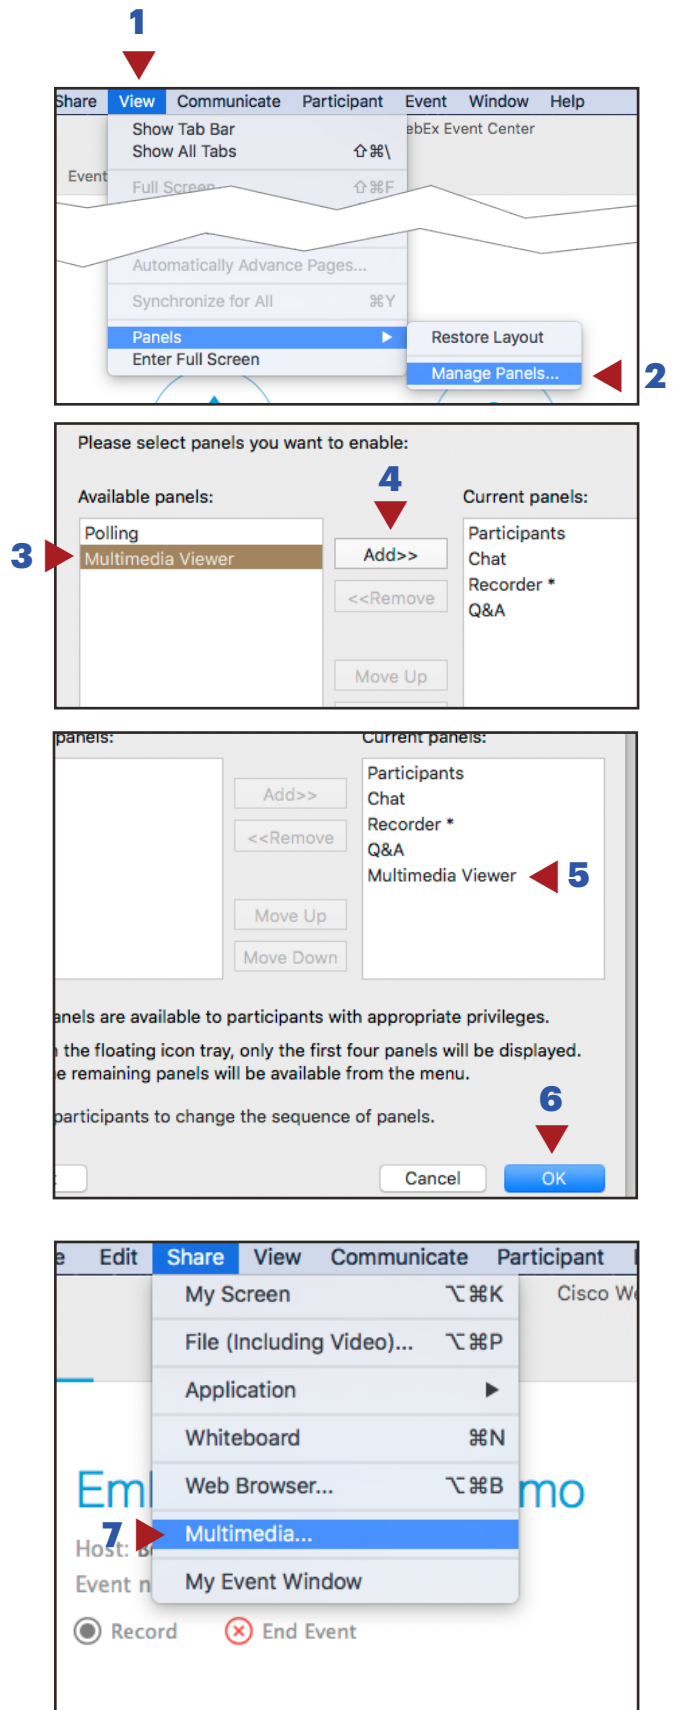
1

Share View Communicate Participant Event Window Help

Show Tab Bar
Show All Tabs ⇧⌘\

ebEx Event Center

Event

Full Screen ⇧⌘F

Automatically Advance Pages...

Synchronize for All ⌘Y

Panels

Enter Full Screen

Restore Layout

Manage Panels...

2

Please select panels you want to enable:

Available panels:

4

Current panels:

3

Polling
Multimedia Viewer

Add>>

<<Remove

Move Up

Participants
Chat
Recorder *
Q&A

panels:

Current panels:

Add>>

<<Remove

Move Up

Move Down

Participants
Chat
Recorder *
Q&A
Multimedia Viewer

5

anels are available to participants with appropriate privileges.

the floating icon tray, only the first four panels will be displayed.
e remaining panels will be available from the menu.

participants to change the sequence of panels.

6

Cancel

OK

e Edit Share View Communicate Participant

My Screen ⌥⌘K

Cisco W

File (Including Video)... ⌥⌘P

Application

Whiteboard ⌘N

Em

mo

Web Browser... ⌥⌘B

7

Host: B

Multimedia...

Event n

My Event Window

Record

End Event